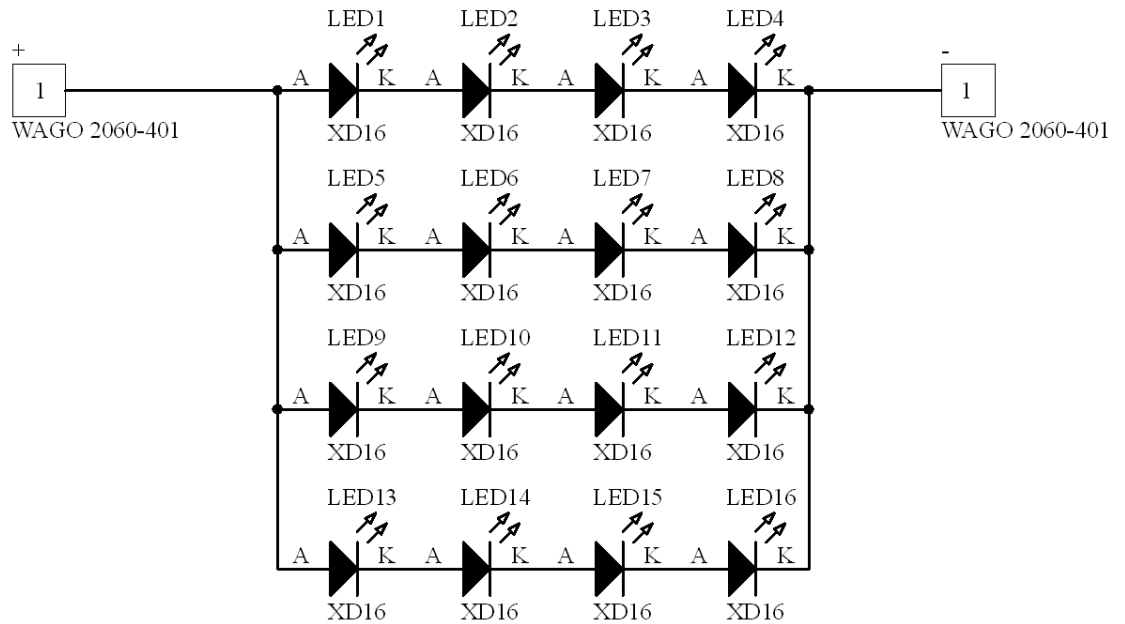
+
1
WAGO 2060-401

LED1 LED2 LED3 LED4
A K A K A K A K
XD16 XD16 XD16 XD16

-
1
WAGO 2060-401

LED5 LED6 LED7 LED8
A K A K A K A K
XD16 XD16 XD16 XD16

LED9 LED10 LED11 LED12
A K A K A K A K
XD16 XD16 XD16 XD16

LED13 LED14 LED15 LED16
A K A K A K A K
XD16 XD16 XD16 XD16